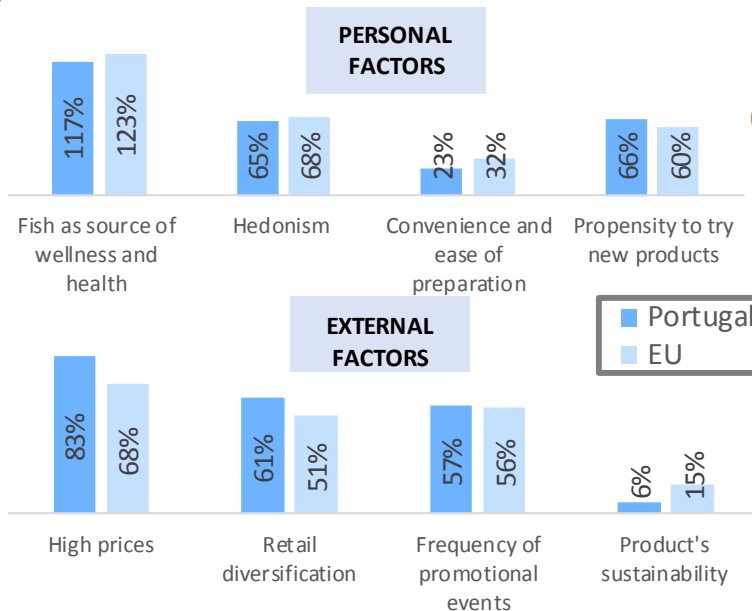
PERSONAL FACTORS

117%
123%
65%
68%
23%
32%
66%
60%

Fish as source of wellness and health

Hedonism

Convenience and ease of preparation

Propensity to try new products

EXTERNAL FACTORS

Portugal
EU

83%
68%
61%
51%
57%
56%
6%
15%

High prices

Retail diversification

Frequency of promotional events

Product's sustainability